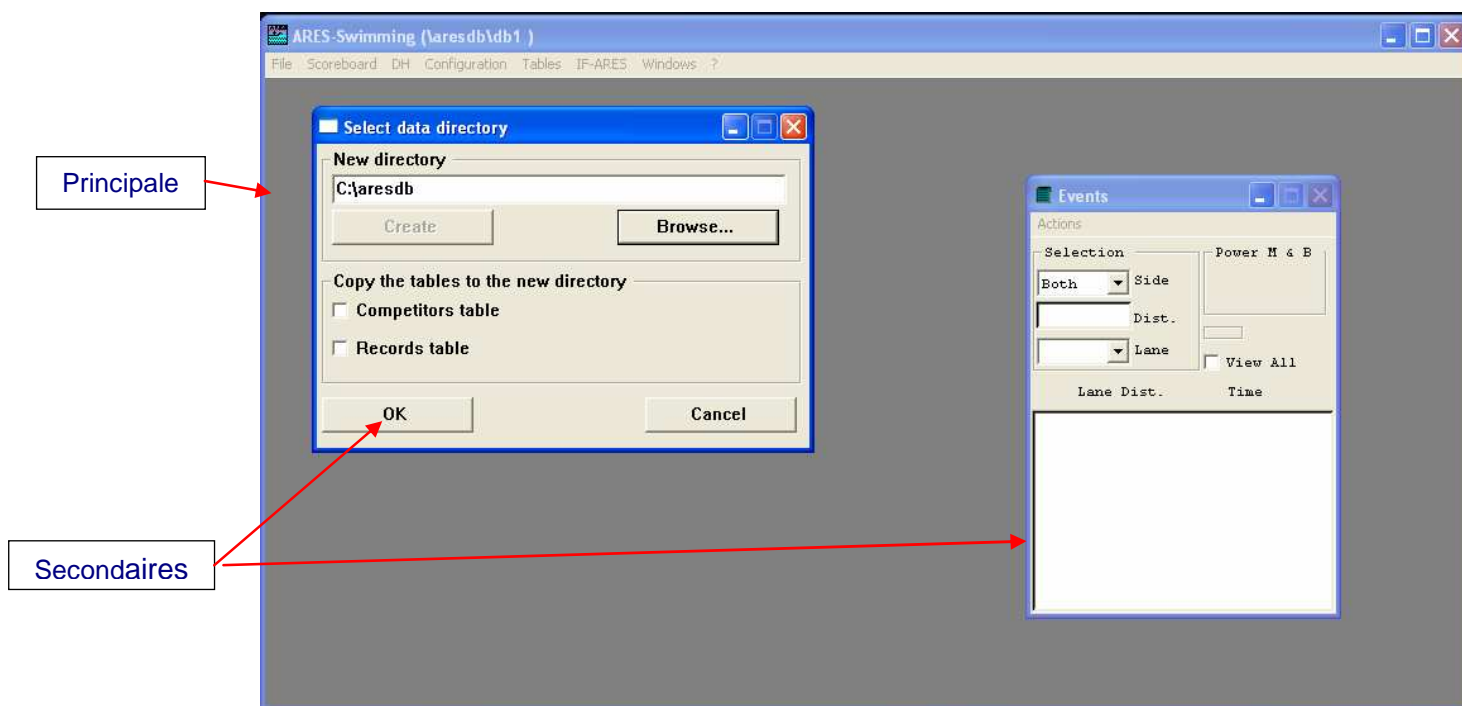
ARES-Swimming (\aresdb\db1 )
File Scoreboard DH Configuration Tables IF-ARES Windows ?

Principale

Select data directory
New directory
C:\aresdb
Create
Browse...
Copy the tables to the new directory
Competitors table
Records table
OK
Cancel

Events
Actions
Selection
Both
Side
Dist.
Lane
Power M & B
View All
Lane Dist.
Time

Secondaires